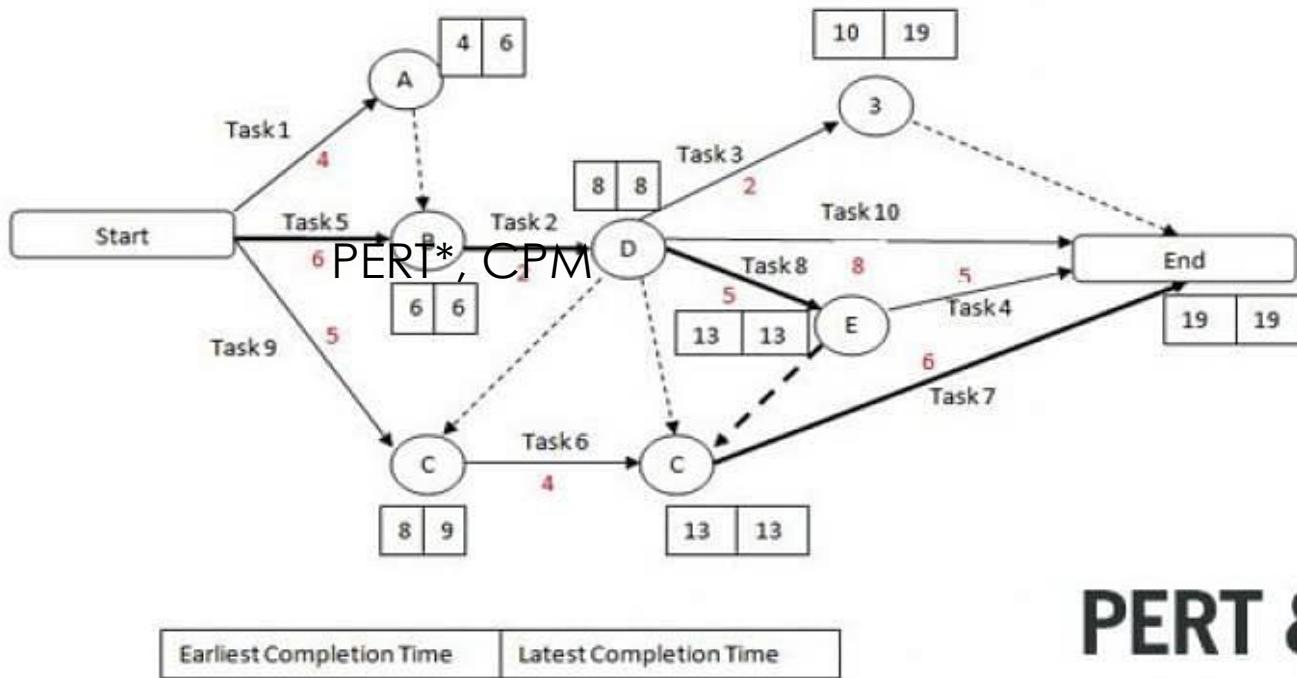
A 4 6

10 19

3

Task 1
4

Task 3
2

8 8

Start

Task 5
6

B

PERT*, CPM

Task 2
2

D

Task 10
8

End

Task 8
5

5
Task 4

6 6

13 13

E

19 19

Task 9
5

6
Task 7

C

Task 6
4

C

8 9

13 13

PERT &

| Earliest Completion Time | Latest Completion Time |
|---|---|